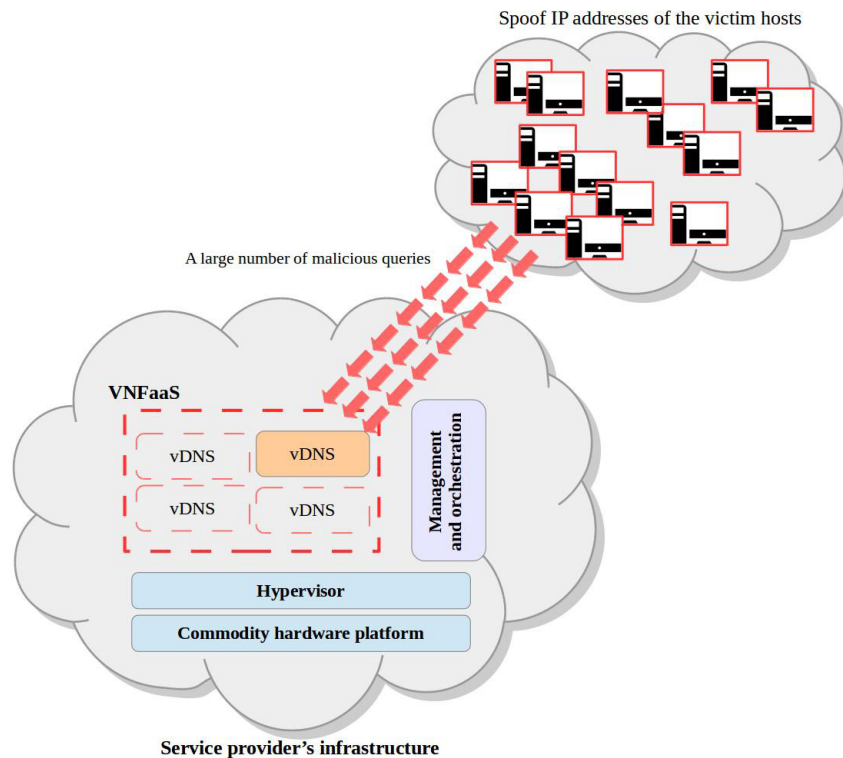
Spoof IP addresses of the victim hosts

A large number of malicious queries

VNFaaS

vDNS

vDNS

vDNS

vDNS

Management and orchestration

Hypervisor

Commodity hardware platform

Service provider's infrastructure